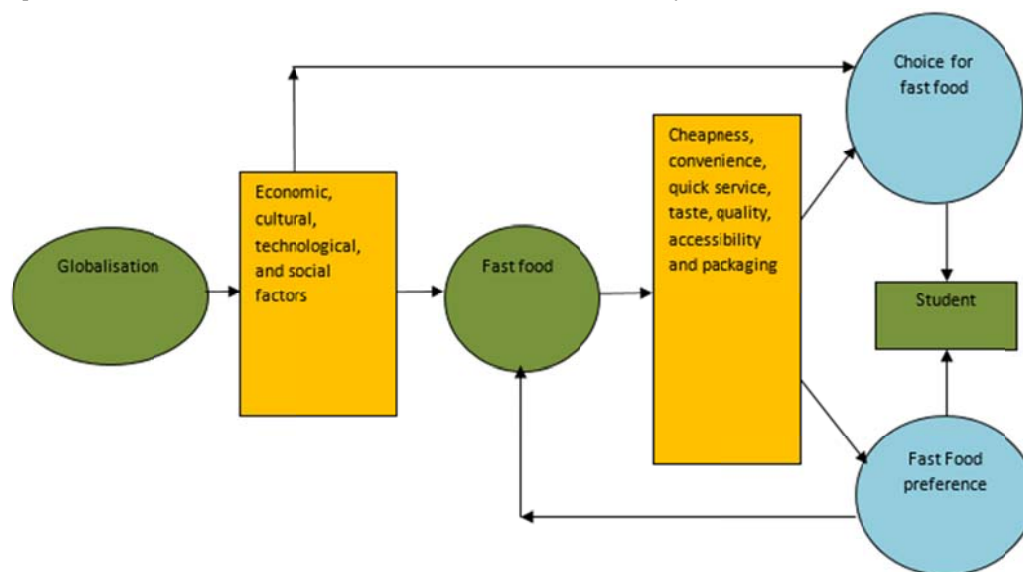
Globalisation

Economic, cultural, technological, and social factors

Fast food

Cheapness, convenience, quick service, taste, quality, accessibility and packaging

Choice for fast food

Student

Fast Food preference